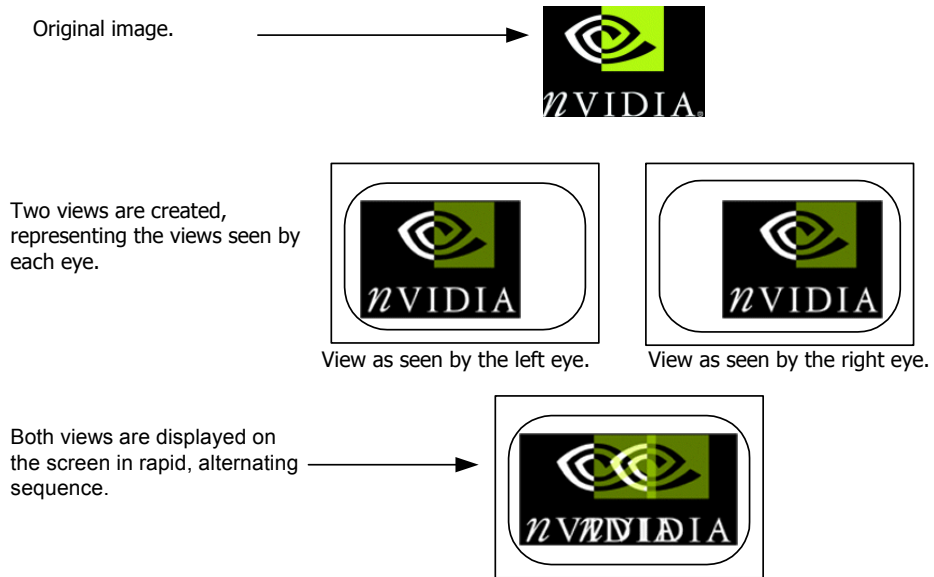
Original image.

nVIDIA.

Two views are created, representing the views seen by each eye.

nVIDIA

nVIDIA

View as seen by the left eye.

View as seen by the right eye.

Both views are displayed on the screen in rapid, alternating sequence.

nVNDVIDIA